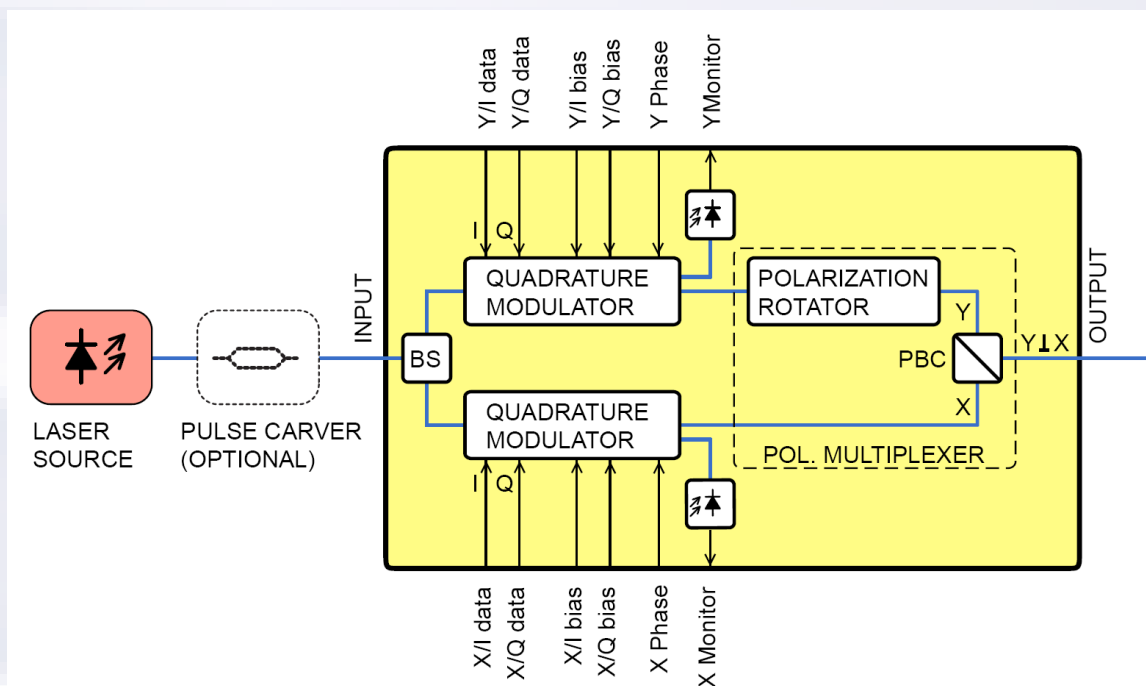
Y/I data
Y/Q data
Y/I bias
Y/Q bias
Y Phase
YMonitor

I
Q
QUADRATURE MODULATOR
POLARIZATION ROTATOR
Y
INPUT
BS
PBC
Y⊥X
OUTPUT
X
QUADRATURE MODULATOR
POL. MULTIPLEXER
I
Q

LASER SOURCE
PULSE CARVER (OPTIONAL)

X/I data
X/Q data
X/I bias
X/Q bias
X Phase
X Monitor